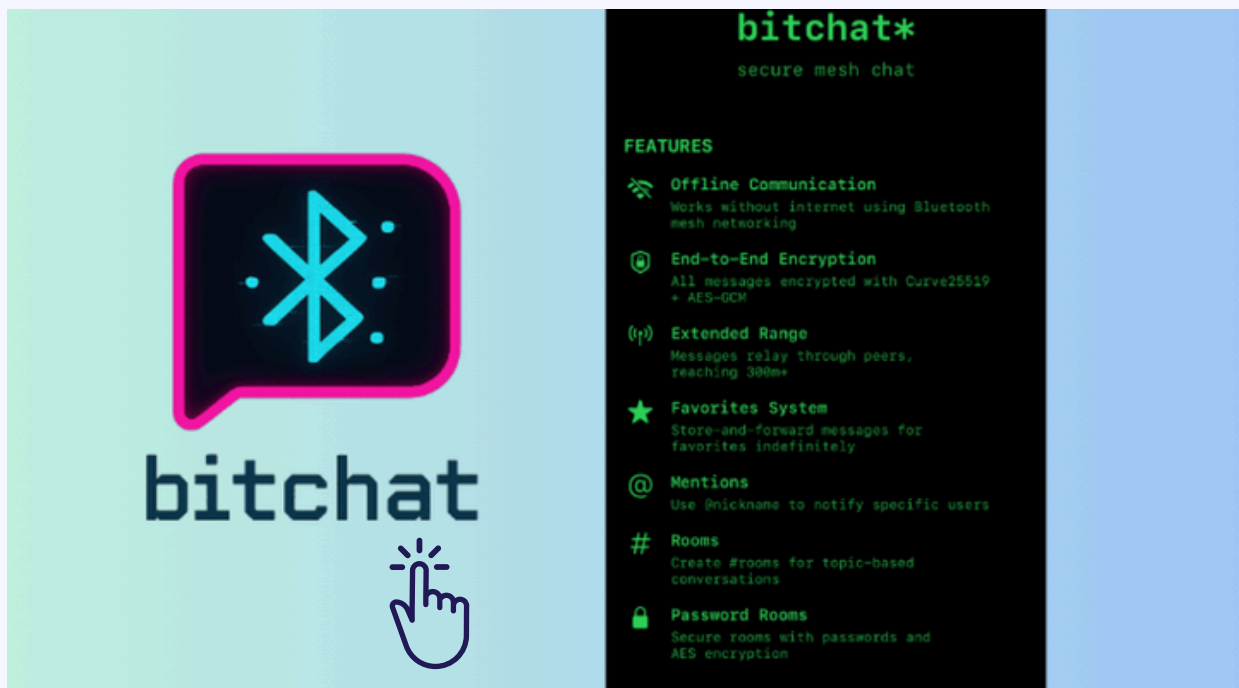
bitchat

bitchat*

secure mesh chat

FEATURES

Offline Communication
Works without internet using Bluetooth mesh networking

End-to-End Encryption
All messages encrypted with Curve25519 + AES-GCM

Extended Range
Messages relay through peers, reaching 300m+

Favorites System
Store-and-forward messages for favorites indefinitely

Mentions
Use @nickname to notify specific users

Rooms
Create #rooms for topic-based conversations

Password Rooms
Secure rooms with passwords and AES encryption